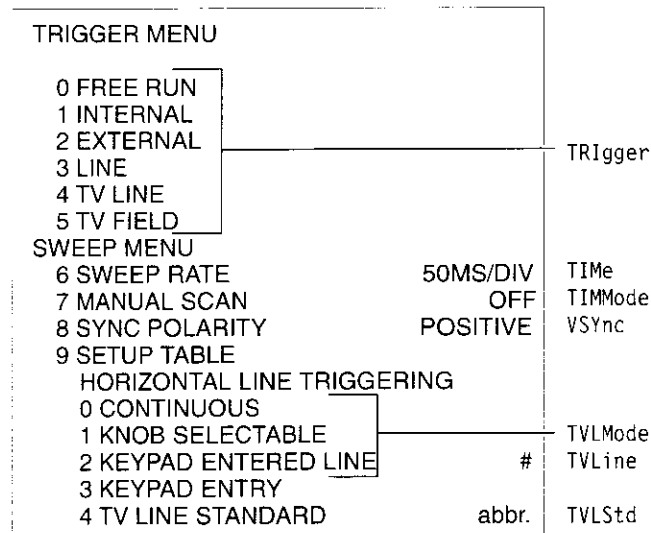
TRIGGER MENU

0 FREE RUN
1 INTERNAL
2 EXTERNAL
3 LINE
4 TV LINE
5 TV FIELD

TRIgger

SWEEP MENU
6 SWEEP RATE 50MS/DIV TIMe
7 MANUAL SCAN OFF TIMMode
8 SYNC POLARITY POSITIVE VSYnc
9 SETUP TABLE
HORIZONTAL LINE TRIGGERING
0 CONTINUOUS
1 KNOB SELECTABLE
2 KEYPAD ENTERED LINE # TVLine
3 KEYPAD ENTRY
4 TV LINE STANDARD abbr. TVLStd

TVLMode